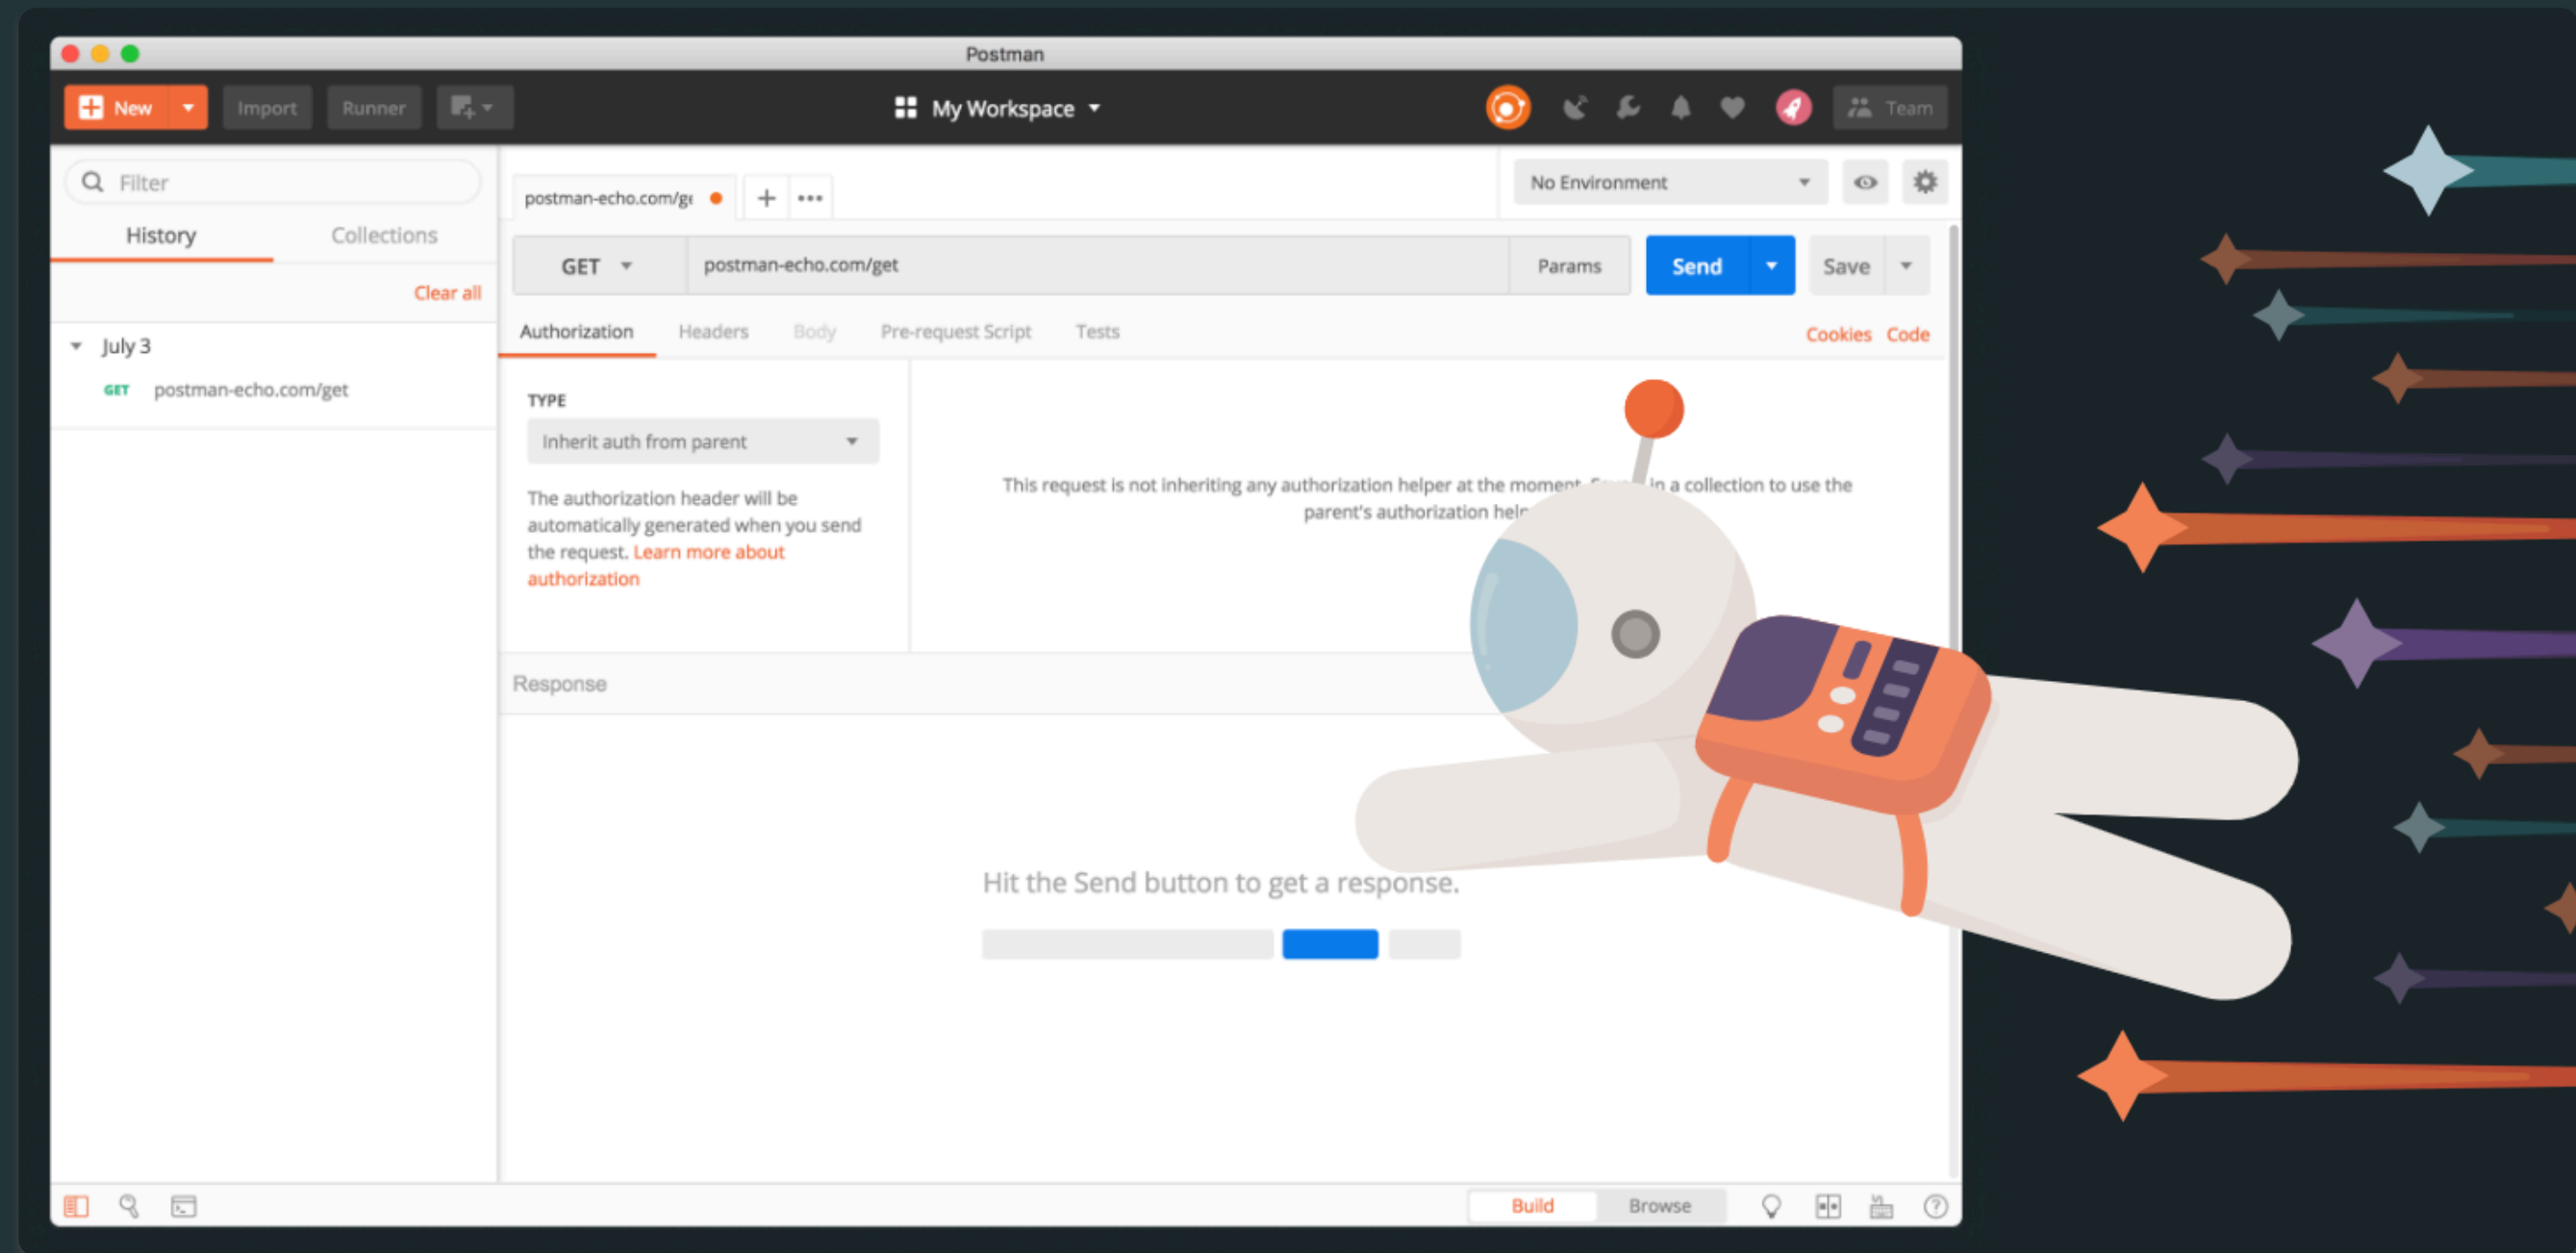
Postman

New Import Runner

My Workspace

Team

Filter

History Collections

Clear all

July 3

GET postman-echo.com/get

postman-echo.com/ge

No Environment

GET postman-echo.com/get Params Send Save

Authorization Headers Body Pre-request Script Tests Cookies Code

TYPE

Inherit auth from parent

The authorization header will be automatically generated when you send the request. Learn more about authorization

This request is not inheriting any authorization helper at the moment. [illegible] in a collection to use the parent's authorization hel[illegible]

Response

Hit the Send button to get a response.

Build Browse